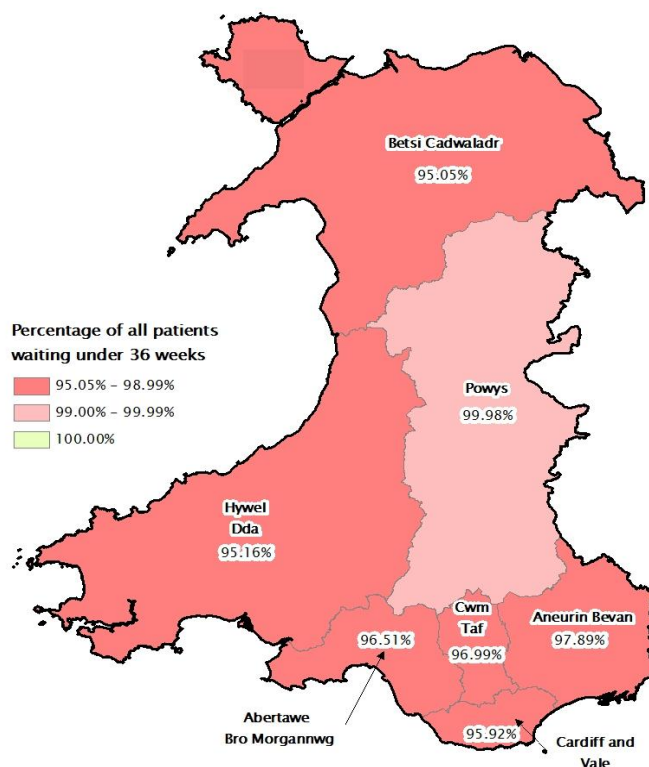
Betsi Cadwaladr
95.05%

Percentage of all patients waiting under 36 weeks
95.05% - 98.99%
99.00% - 99.99%
100.00%

Powys
99.98%

Hywel Dda
95.16%

Cwm Taf
96.99%

Aneurin Bevan
97.89%

96.51%

Abertawe Bro Morgannwg

95.92%

Cardiff and Vale